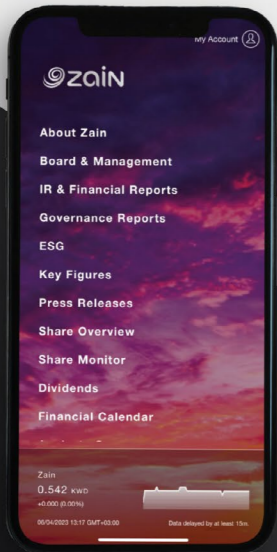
My Account

zain

About Zain
Board & Management
IR & Financial Reports
Governance Reports
ESG
Key Figures
Press Releases
Share Overview
Share Monitor
Dividends
Financial Calendar
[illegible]

Zain
0.542 KWD
+0.000 (0.00%)
06/04/2023 13:17 GMT+03:00
Data delayed by at least 15m.